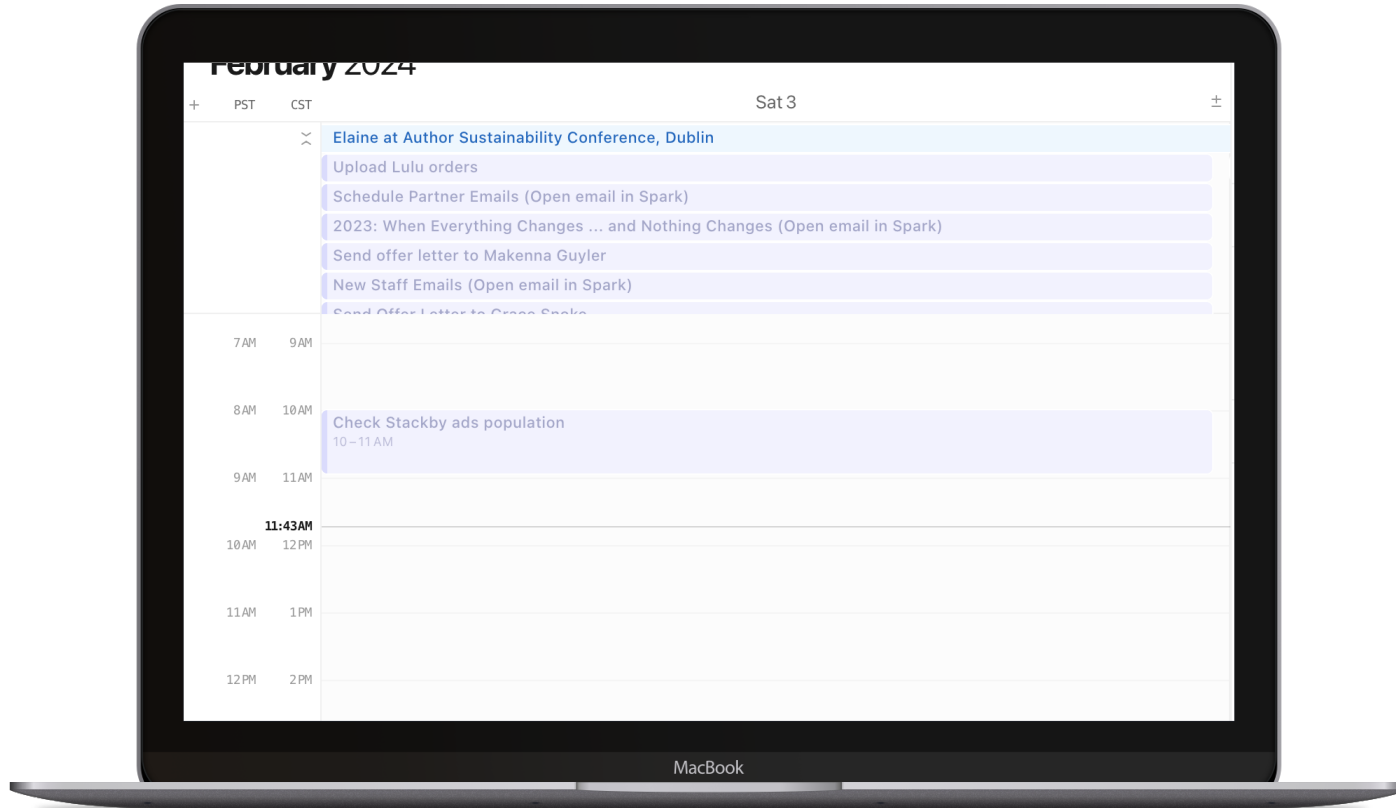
February 2024

+ PST CST Sat 3 ±

Elaine at Author Sustainability Conference, Dublin

Upload Lulu orders

Schedule Partner Emails (Open email in Spark)

2023: When Everything Changes ... and Nothing Changes (Open email in Spark)

Send offer letter to Makenna Guyler

New Staff Emails (Open email in Spark)

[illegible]

7AM 9AM

8AM 10AM

Check Stackby ads population
10 – 11 AM

9AM 11AM

11:43AM

10AM 12PM

11AM 1PM

12PM 2PM

MacBook